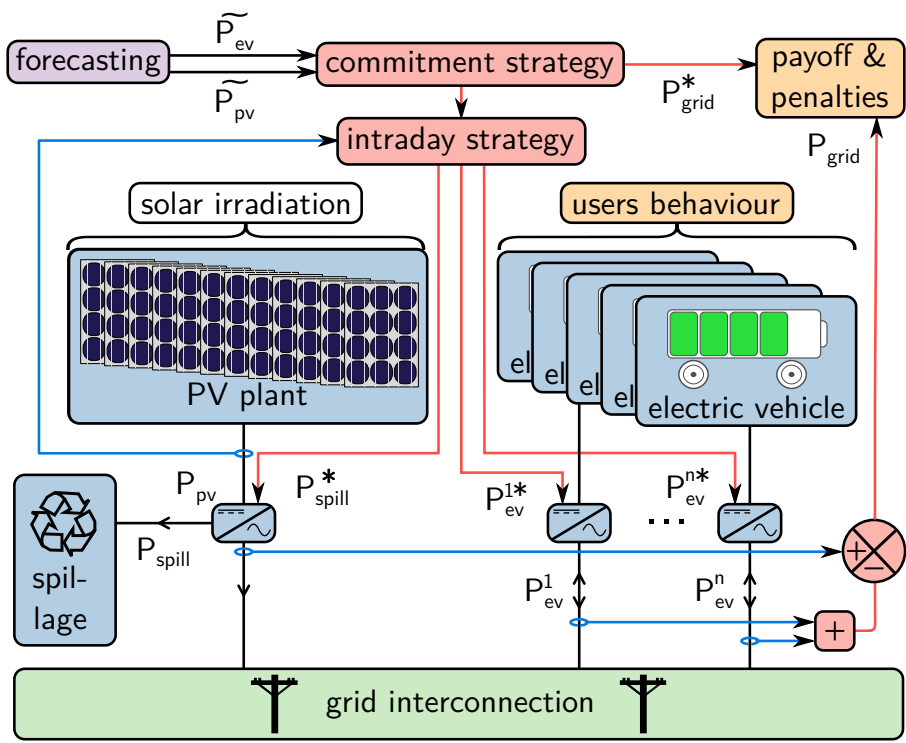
forecasting

$\widetilde{P}_{ev}$

$\widetilde{P}_{pv}$

commitment strategy

$P^*_{grid}$

payoff & penalties

$P_{grid}$

intraday strategy

solar irradiation

users behaviour

PV plant

el

el

el

el

electric vehicle

$P_{pv}$

$P^*_{spill}$

$P^{1*}_{ev}$

$P^{n*}_{ev}$

$P_{spill}$

spil-lage

$P^1_{ev}$

$P^n_{ev}$

+

−

+

grid interconnection